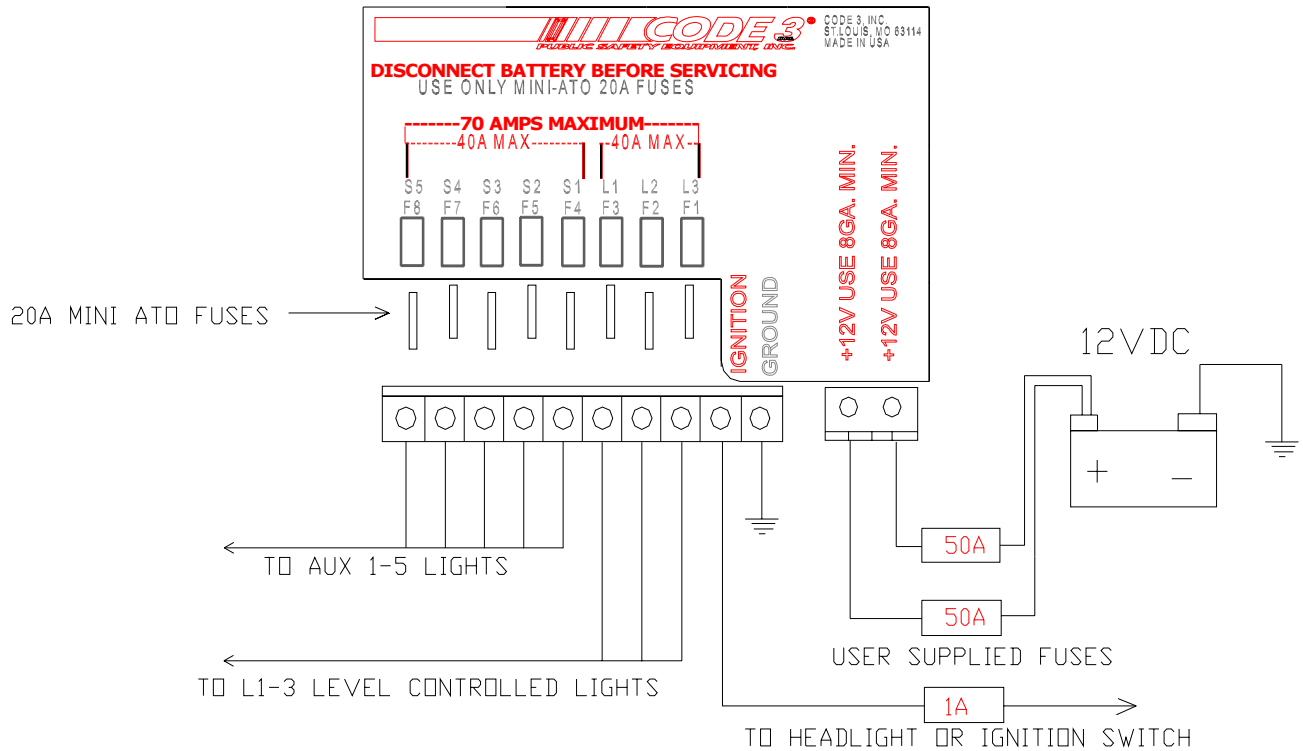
CODE 3
PUBLIC SAFETY EQUIPMENT, INC.
CODE 3, INC.
ST.LOUIS, MO 63114
MADE IN USA

DISCONNECT BATTERY BEFORE SERVICING
USE ONLY MINI-ATO 20A FUSES

70 AMPS MAXIMUM
40A MAX
40A MAX

S5 S4 S3 S2 S1 L1 L2 L3
F8 F7 F6 F5 F4 F3 F2 F1

20A MINI ATO FUSES

IGNITION
GROUND

+12V USE 8GA. MIN.
+12V USE 8GA. MIN.

12VDC

+ −

50A
50A
USER SUPPLIED FUSES

TO AUX 1-5 LIGHTS

TO L1-3 LEVEL CONTROLLED LIGHTS

1A
TO HEADLIGHT OR IGNITION SWITCH